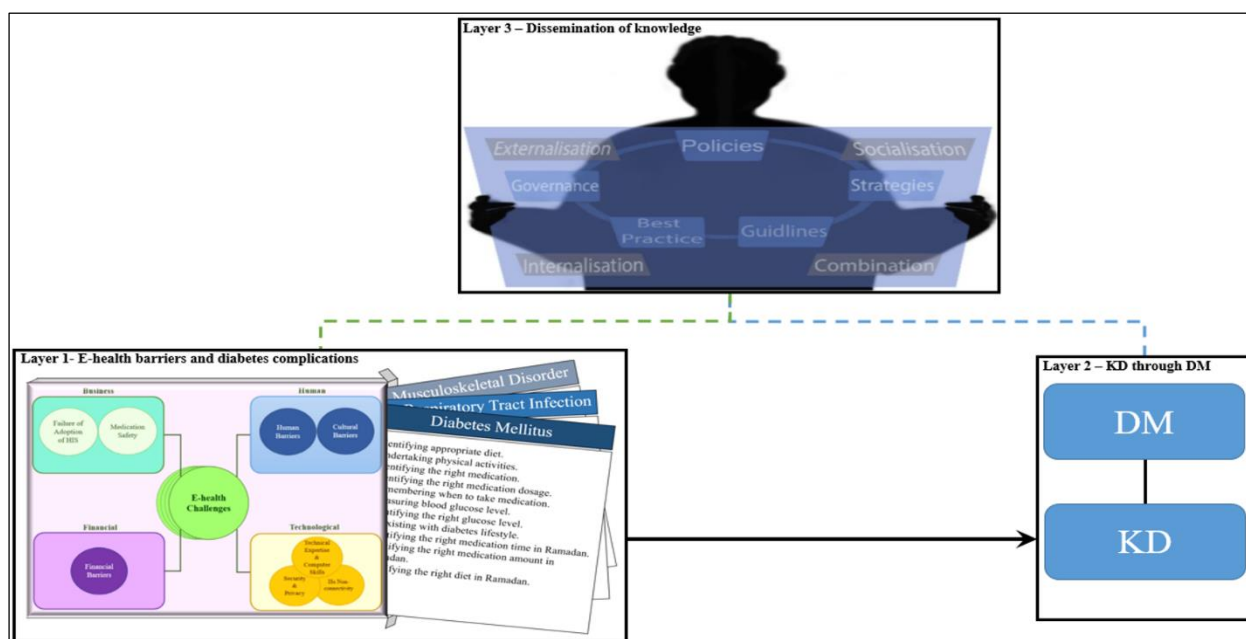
Layer 3 – Dissemination of knowledge

Externalisation
Policies
Socialisation
Governance
Strategies
Best Practice
Guidlines
Internalisation
Combination

Layer 1- E-health barriers and diabetes complications

Business
Failure of Adoption of HIS
Medication Safety

Human
Human Barriers
Cultural Barriers

E-health Challenges

Financial
Financial Barriers

Technological
Technical Expertise & Computer Skills
Security & Privacy
Hi-Net connectivity

Musculoskeletal Disorder
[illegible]spiratory Tract Infection
Diabetes Mellitus

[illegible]entifying appropriate diet.
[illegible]ndertaking physical activities.
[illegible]entifying the right medication.
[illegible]entifying the right medication dosage.
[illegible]membering when to take medication.
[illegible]suring blood glucose level.
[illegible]tifying the right glucose level.
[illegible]xisting with diabetes lifestyle.
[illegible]tifying the right medication time in Ramadan.
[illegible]ifying the right medication amount in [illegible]adan.
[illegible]fying the right diet in Ramadan.

Layer 2 – KD through DM
DM
KD